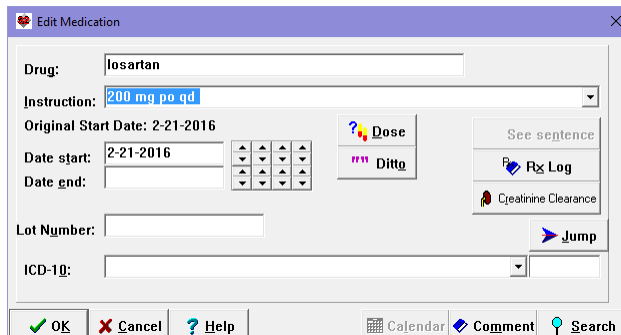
Edit Medication

Drug: losartan

Instruction: 200 mg po qd

Original Start Date: 2-21-2016

Date start: 2-21-2016

Date end:

Dose

Ditto

See sentence

Rx Log

Creatinine Clearance

Lot Number:

Jump

ICD-10:

OK

Cancel

Help

Calendar

Comment

Search